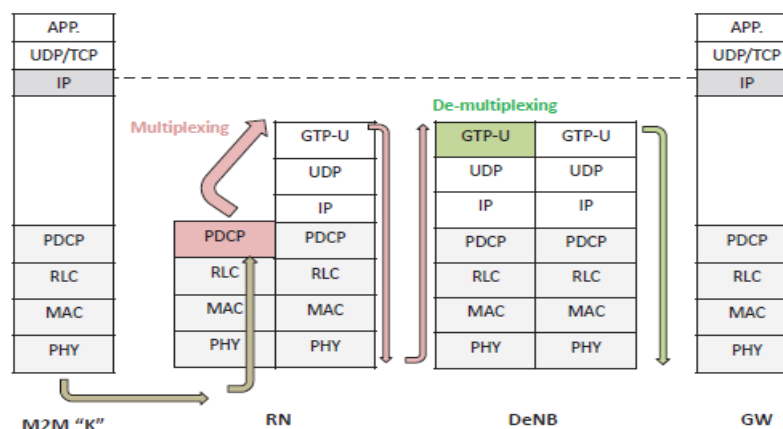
APP.
UDP/TCP
IP

PDCP
RLC
MAC
PHY

M2M "K"

Multiplexing

PDCP
RLC
MAC
PHY

GTP-U
UDP
IP
PDCP
RLC
MAC
PHY

RN

De-multiplexing

GTP-U
UDP
IP
PDCP
RLC
MAC
PHY

GTP-U
UDP
IP
PDCP
RLC
MAC
PHY

DeNB

APP.
UDP/TCP
IP

PDCP
RLC
MAC
PHY

GW